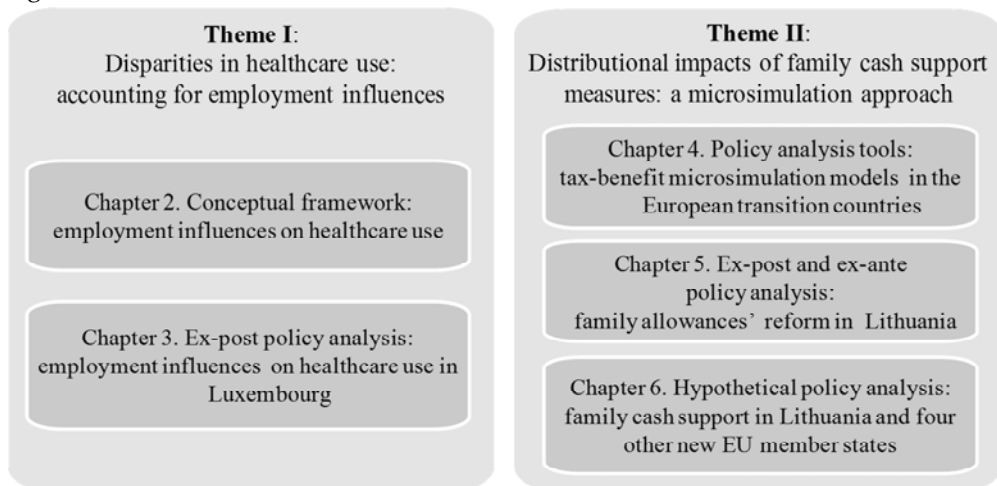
Theme I:
Disparities in healthcare use: accounting for employment influences

Chapter 2. Conceptual framework: employment influences on healthcare use

Chapter 3. Ex-post policy analysis: employment influences on healthcare use in Luxembourg

Theme II:
Distributional impacts of family cash support measures: a microsimulation approach

Chapter 4. Policy analysis tools: tax-benefit microsimulation models in the European transition countries

Chapter 5. Ex-post and ex-ante policy analysis: family allowances' reform in Lithuania

Chapter 6. Hypothetical policy analysis: family cash support in Lithuania and four other new EU member states